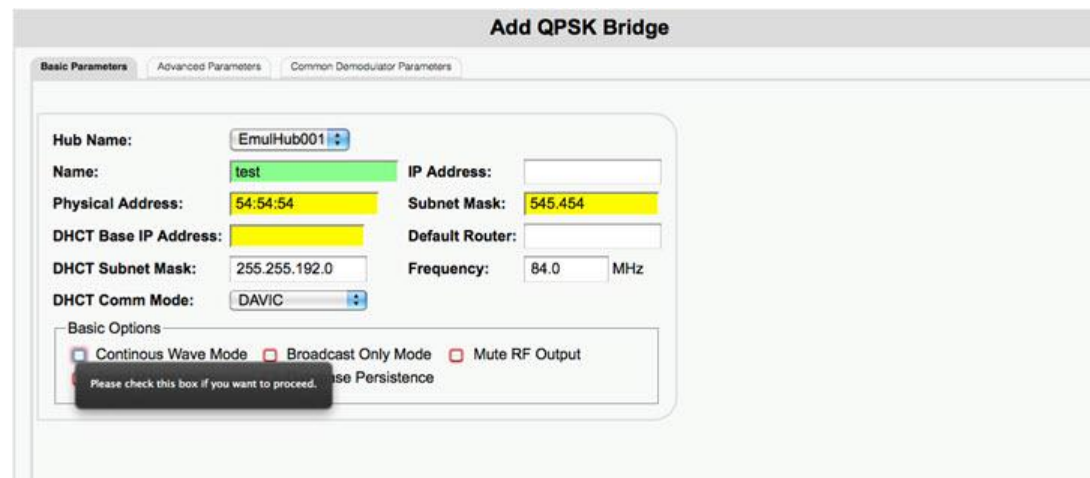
Add QPSK Bridge

Basic Parameters | Advanced Parameters | Common Demodulator Parameters

Hub Name: EmulHub001

Name: test

IP Address:

Physical Address: 54:54:54

Subnet Mask: 545.454

DHCT Base IP Address:

Default Router:

DHCT Subnet Mask: 255.255.192.0

Frequency: 84.0 MHz

DHCT Comm Mode: DAVIC

Basic Options

Continous Wave Mode

Broadcast Only Mode

Mute RF Output

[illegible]se Persistence

Please check this box if you want to proceed.